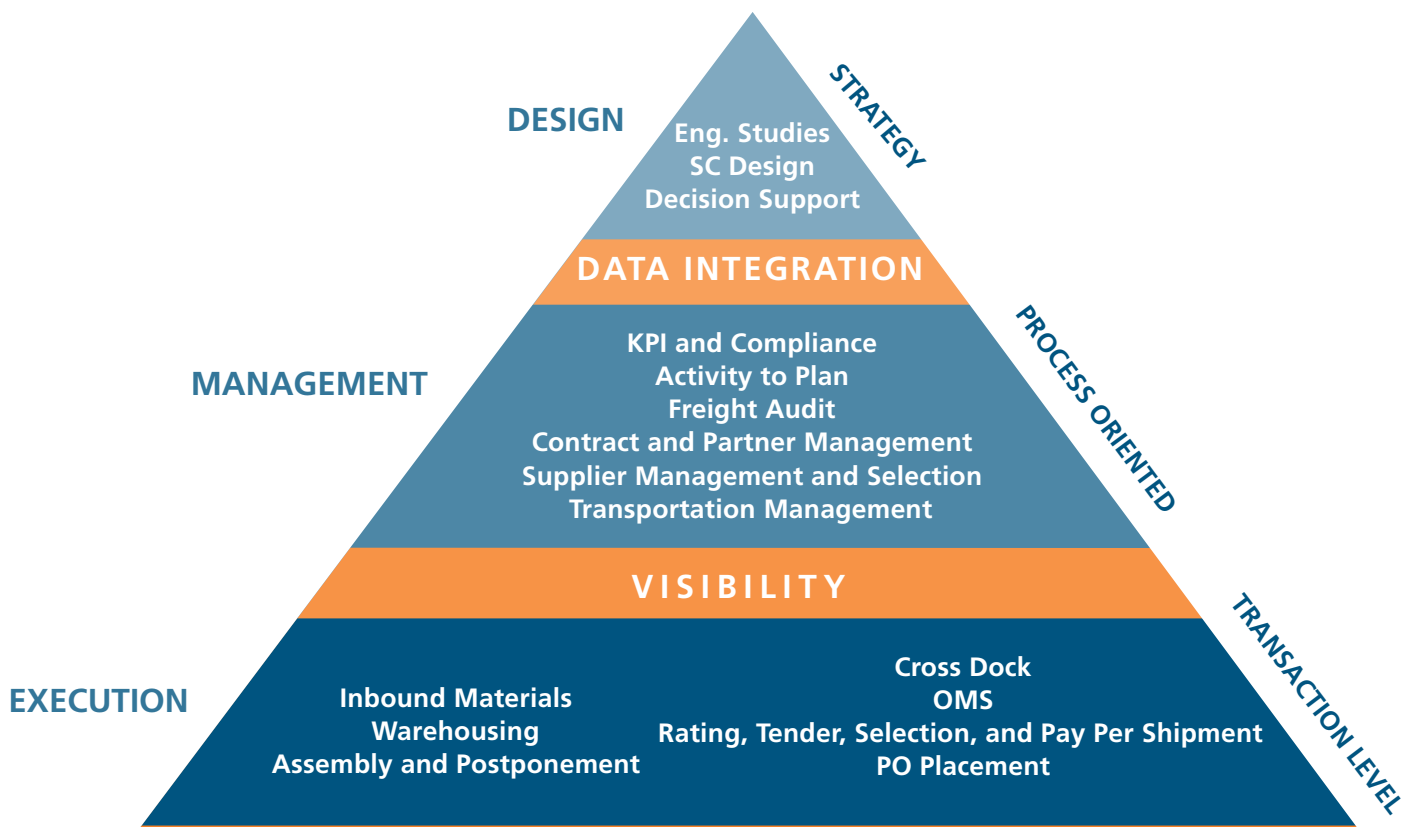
DESIGN

Eng. Studies
SC Design
Decision Support

STRATEGY

DATA INTEGRATION

MANAGEMENT

KPI and Compliance
Activity to Plan
Freight Audit
Contract and Partner Management
Supplier Management and Selection
Transportation Management

PROCESS ORIENTED

VISIBILITY

EXECUTION

Inbound Materials
Warehousing
Assembly and Postponement

Cross Dock
OMS
Rating, Tender, Selection, and Pay Per Shipment
PO Placement

TRANSACTION LEVEL